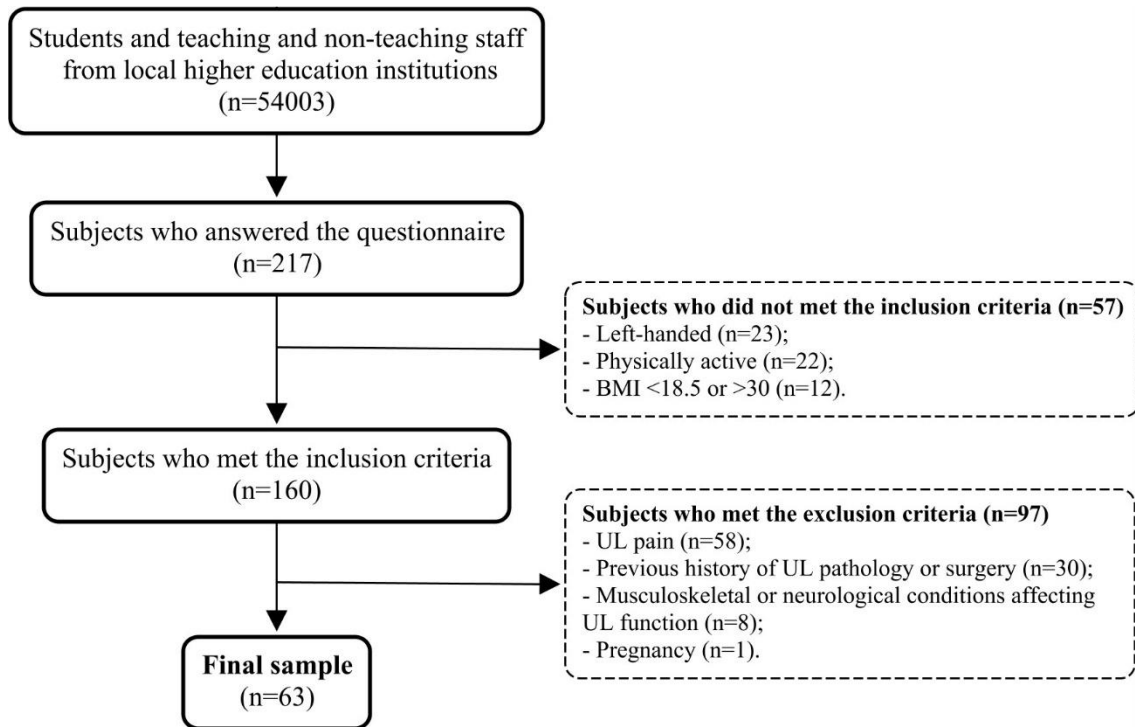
Students and teaching and non-teaching staff from local higher education institutions
(n=54003)

Subjects who answered the questionnaire
(n=217)

**Subjects who did not met the inclusion criteria (n=57)**
- Left-handed (n=23);
- Physically active (n=22);
- BMI <18.5 or >30 (n=12).

Subjects who met the inclusion criteria
(n=160)

**Subjects who met the exclusion criteria (n=97)**
- UL pain (n=58);
- Previous history of UL pathology or surgery (n=30);
- Musculoskeletal or neurological conditions affecting UL function (n=8);
- Pregnancy (n=1).

**Final sample**
(n=63)